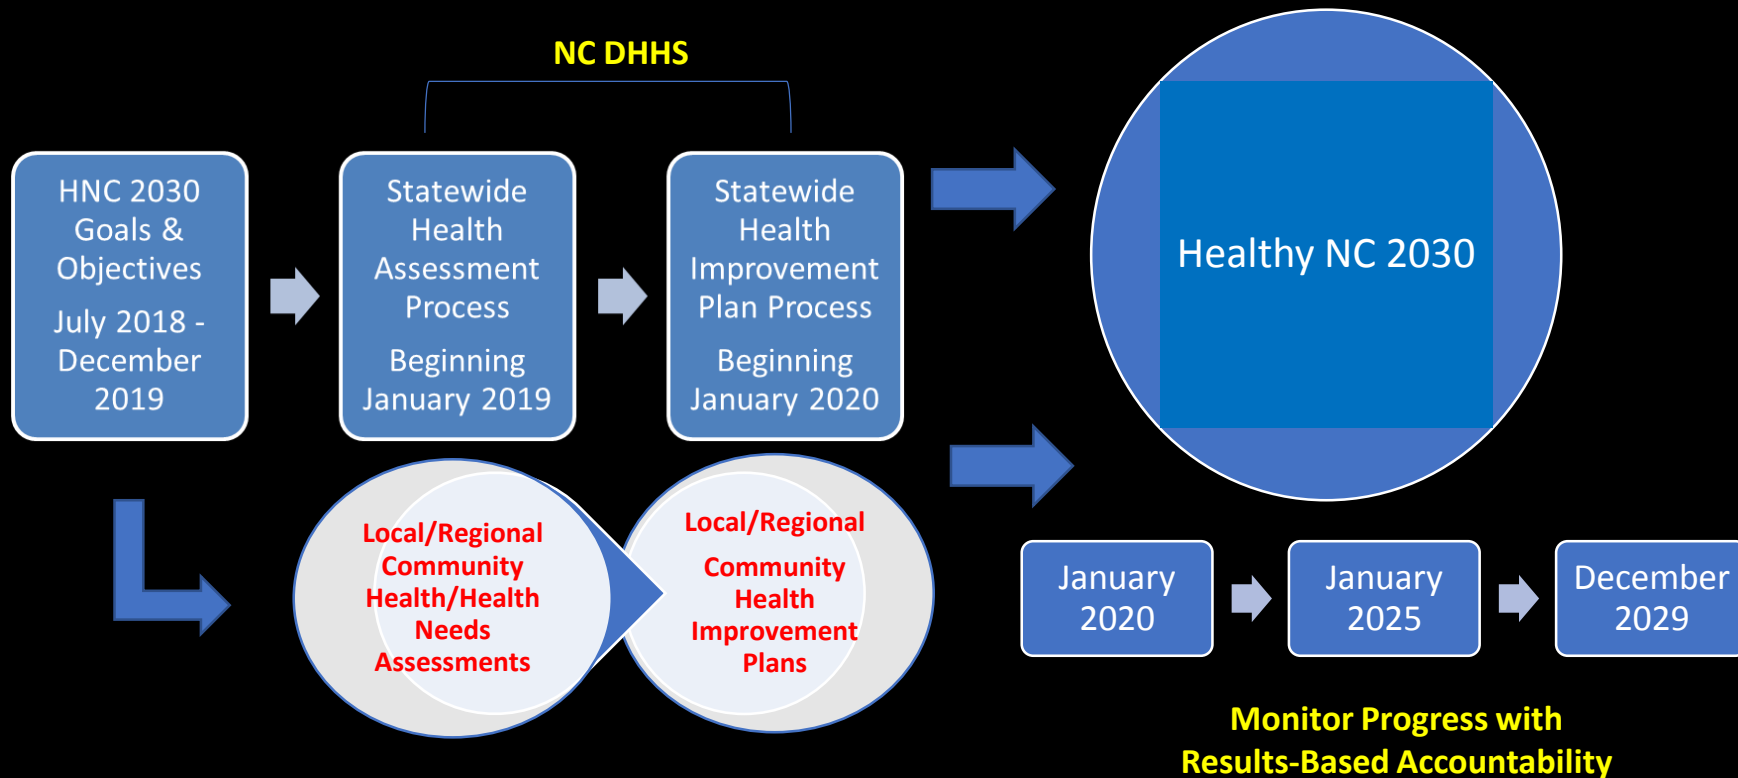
NC DHHS

HNC 2030 Goals & Objectives

July 2018 - December 2019

Statewide Health Assessment Process

Beginning January 2019

Statewide Health Improvement Plan Process

Beginning January 2020

Healthy NC 2030

Local/Regional Community Health/Health Needs Assessments

Local/Regional Community Health Improvement Plans

January 2020

January 2025

December 2029

Monitor Progress with Results-Based Accountability